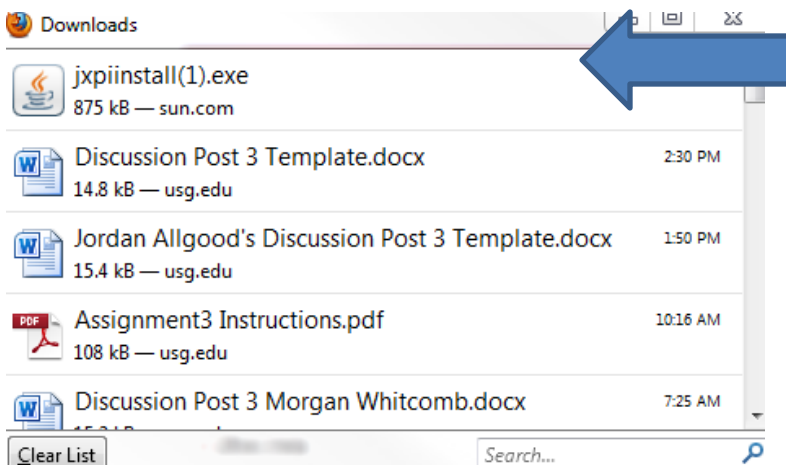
Downloads

jxpiinstall(1).exe
875 kB — sun.com

Discussion Post 3 Template.docx 2:30 PM
14.8 kB — usg.edu

Jordan Allgood's Discussion Post 3 Template.docx 1:50 PM
15.4 kB — usg.edu

Assignment3 Instructions.pdf 10:16 AM
108 kB — usg.edu

Discussion Post 3 Morgan Whitcomb.docx 7:25 AM
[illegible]

Clear List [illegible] Search...